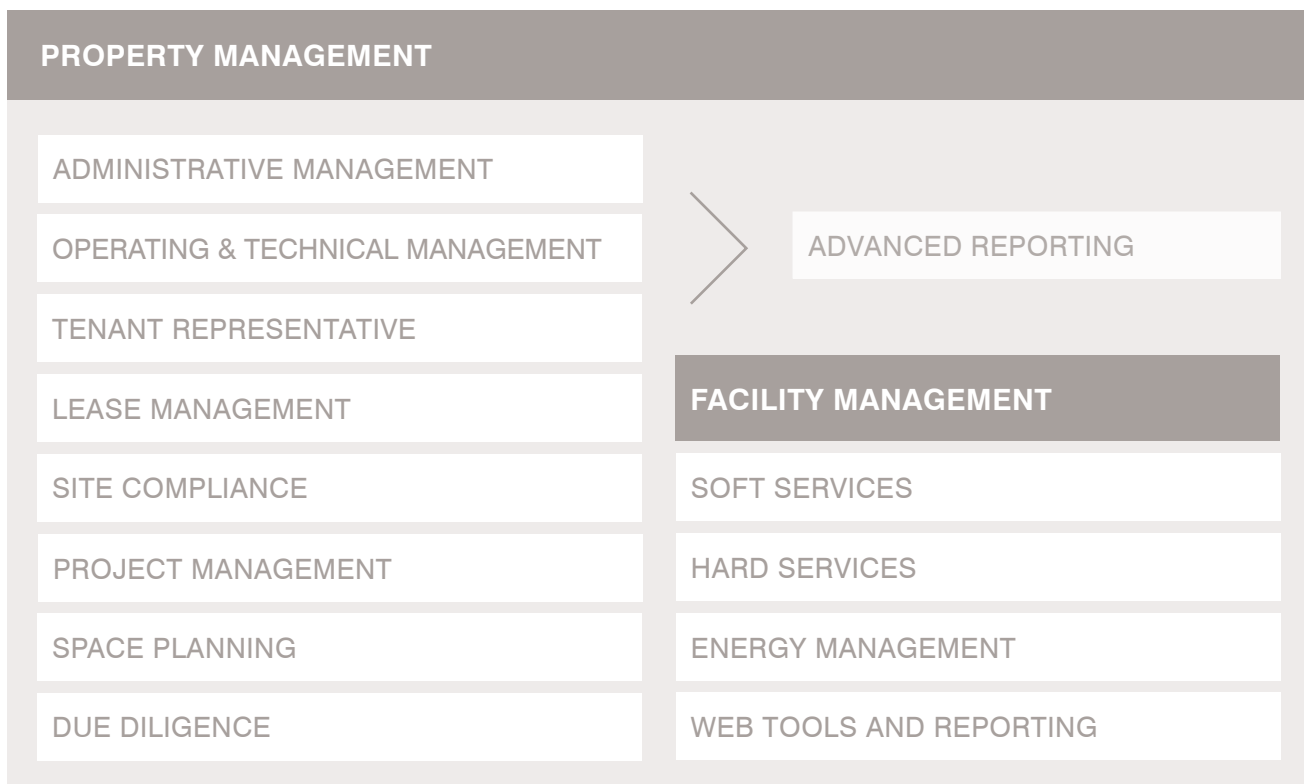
PROPERTY MANAGEMENT

ADMINISTRATIVE MANAGEMENT

OPERATING & TECHNICAL MANAGEMENT

TENANT REPRESENTATIVE

LEASE MANAGEMENT

SITE COMPLIANCE

PROJECT MANAGEMENT

SPACE PLANNING

DUE DILIGENCE

ADVANCED REPORTING

FACILITY MANAGEMENT

SOFT SERVICES

HARD SERVICES

ENERGY MANAGEMENT

WEB TOOLS AND REPORTING